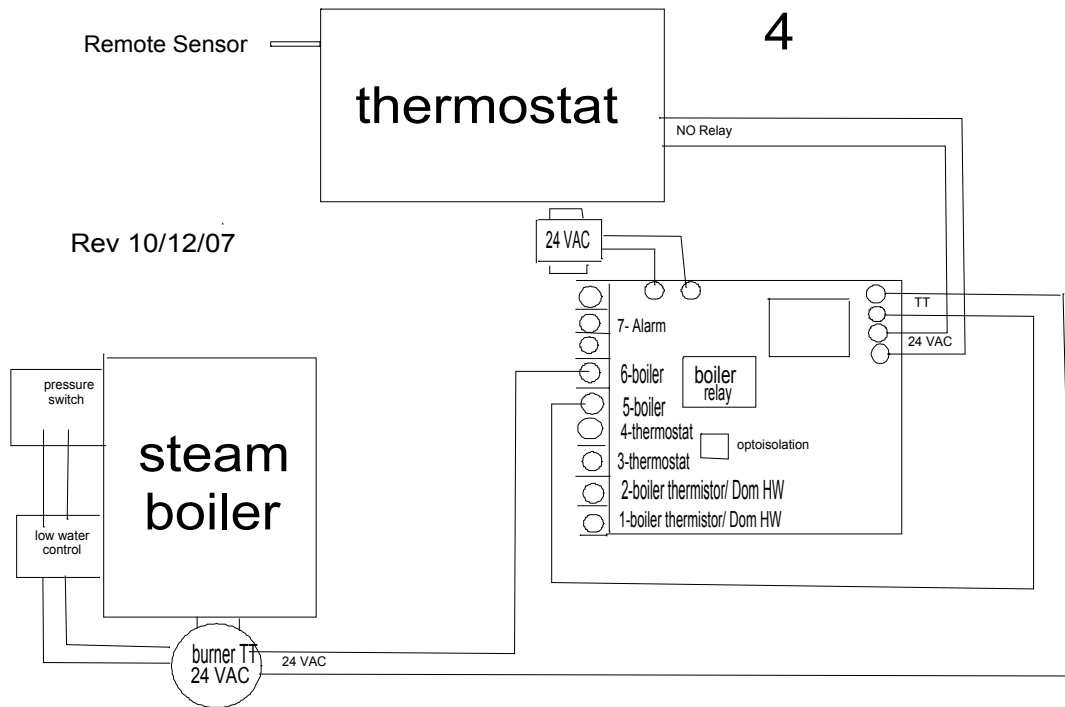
Remote Sensor

thermostat

4

NO Relay

Rev 10/12/07

24 VAC

TT

7- Alarm

24 VAC

6-boiler

boiler relay

5-boiler

4-thermostat

optoisolation

3-thermostat

2-boiler thermistor/ Dom HW

1-boiler thermistor/ Dom HW

pressure switch

steam boiler

low water control

burner TT 24 VAC

24 VAC